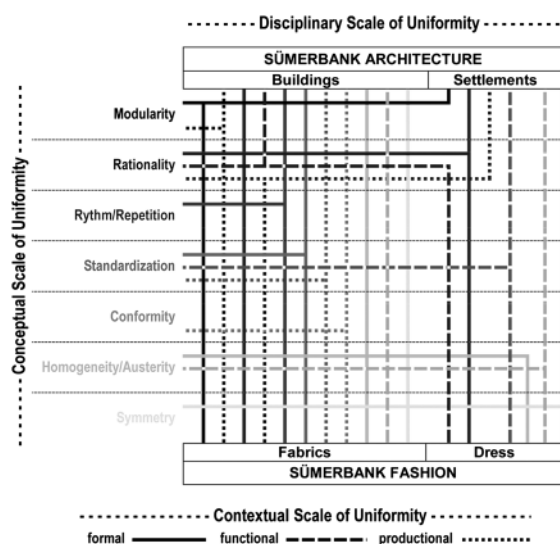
Disciplinary Scale of Uniformity

SÜMERBANK ARCHITECTURE

Buildings | Settlements

Conceptual Scale of Uniformity

Modularity

Rationality

Rythm/Repetition

Standardization

Conformity

Homogeneity/Austerity

Symmetry

Fabrics | Dress

SÜMERBANK FASHION

Contextual Scale of Uniformity

formal functional productional